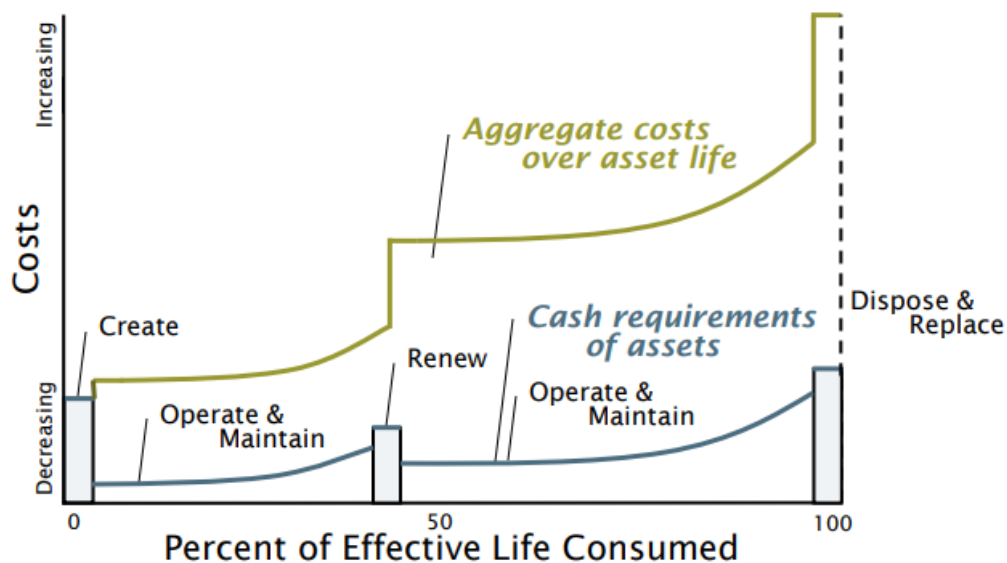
Increasing

Costs

Decreasing

Aggregate costs over asset life

Dispose & Replace

Create

Cash requirements of assets

Renew

Operate & Maintain

Operate & Maintain

0

50

100

Percent of Effective Life Consumed